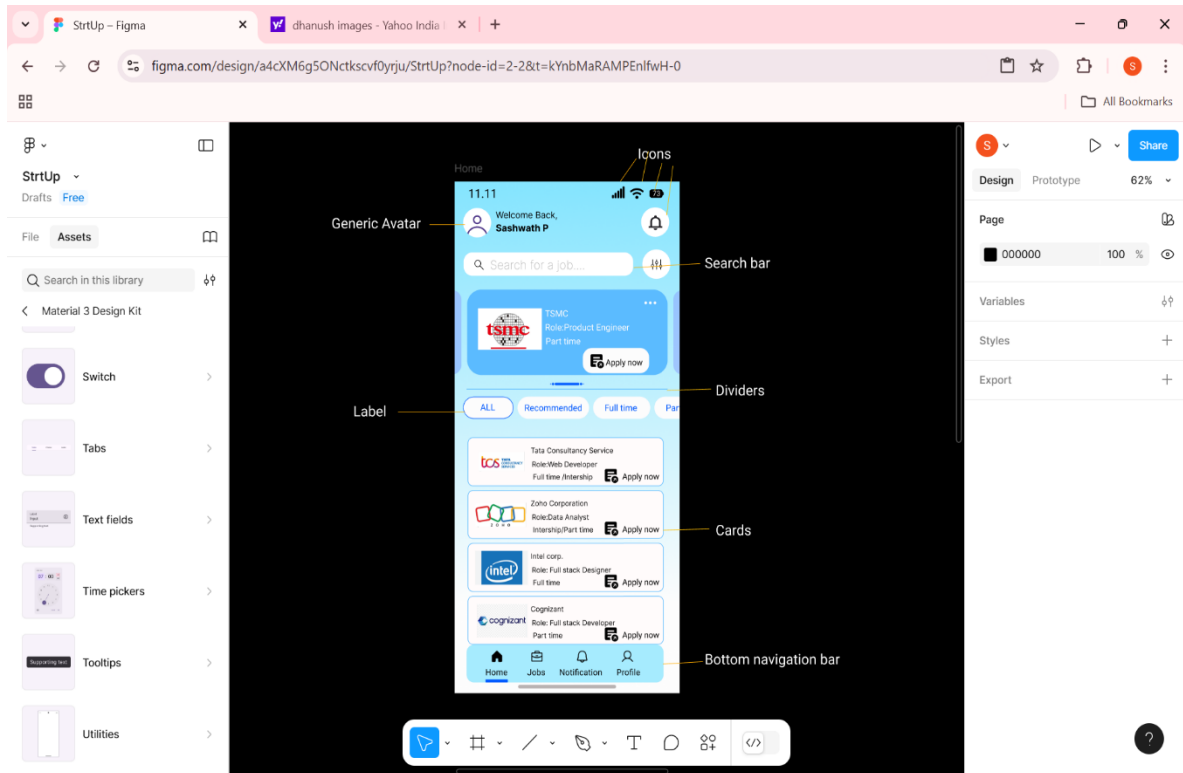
StrtUp – Figma
dhanush images - Yahoo India I
figma.com/design/a4cXM6g5ONctkscvf0yrju/StrtUp?node-id=2-2&t=kYnbMaRAMPEnlfwH-0
All Bookmarks

StrtUp
Drafts Free
File Assets
Search in this library
Material 3 Design Kit
Switch
Tabs
Text fields
Time pickers
Supporting text
Tooltips
Utilities

Home
Icons
11.11
Generic Avatar
Welcome Back,
Sashwath P
Search for a job....
Search bar
TSMC
Role:Product Engineer
Part time
Apply now
Dividers
Label
ALL
Recommended
Full time
Par
Tata Consultancy Service
Role:Web Developer
Full time /Intership
Apply now
Zoho Corporation
Role:Data Analyst
Intership/Part time
Apply now
Cards
Intel corp.
Role: Full stack Designer
Full time
Apply now
Cognizant
Role: Full stack Developer
Part time
Apply now
Home
Jobs
Notification
Profile
Bottom navigation bar

Share
Design Prototype 62%
Page
000000 100 %
Variables
Styles
Export
?